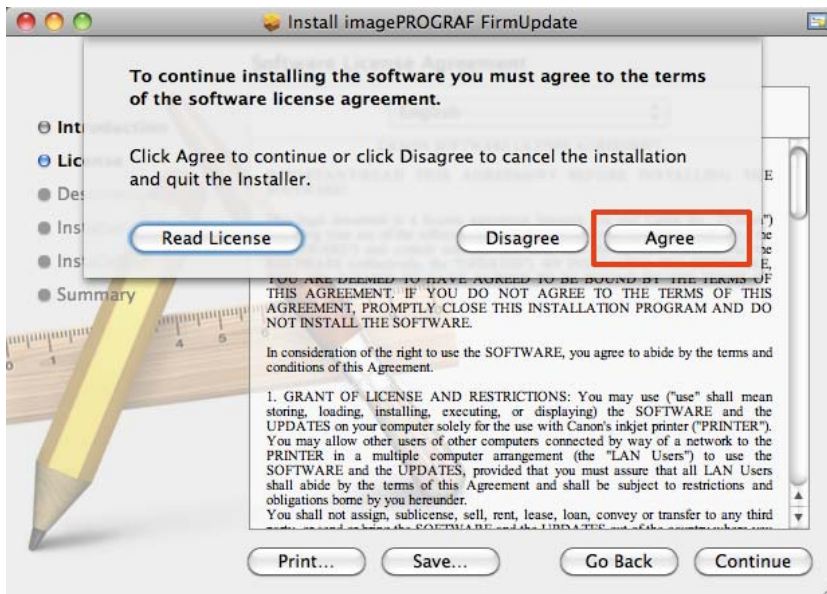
Install imagePROGRAF FirmUpdate

To continue installing the software you must agree to the terms of the software license agreement.

Click Agree to continue or click Disagree to cancel the installation and quit the Installer.

Read License

Disagree

Agree

Intr

Lice

Des

Inst

Inst

Summary

YOU ARE DEEMED TO HAVE AGREED TO BE BOUND BY THE TERMS OF THIS AGREEMENT. IF YOU DO NOT AGREE TO THE TERMS OF THIS AGREEMENT, PROMPTLY CLOSE THIS INSTALLATION PROGRAM AND DO NOT INSTALL THE SOFTWARE.

In consideration of the right to use the SOFTWARE, you agree to abide by the terms and conditions of this Agreement.

1. GRANT OF LICENSE AND RESTRICTIONS: You may use ("use" shall mean storing, loading, installing, executing, or displaying) the SOFTWARE and the UPDATES on your computer solely for the use with Canon's inkjet printer ("PRINTER"). You may allow other users of other computers connected by way of a network to the PRINTER in a multiple computer arrangement (the "LAN Users") to use the SOFTWARE and the UPDATES, provided that you must assure that all LAN Users shall abide by the terms of this Agreement and shall be subject to restrictions and obligations borne by you hereunder.
You shall not assign, sublicense, sell, rent, lease, loan, convey or transfer to any third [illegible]

Print...

Save...

Go Back

Continue